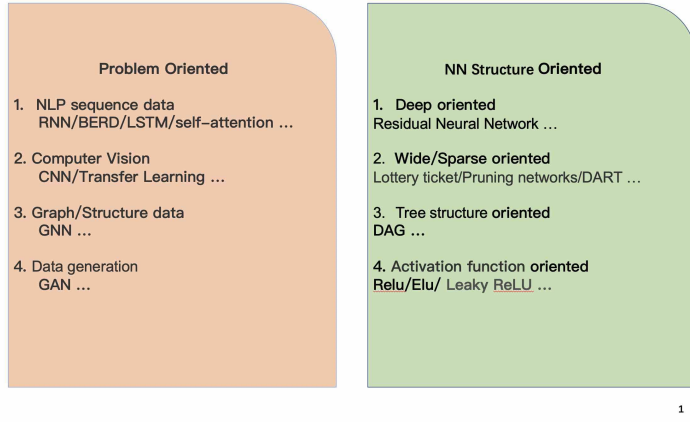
Problem Oriented

1. NLP sequence data
RNN/BERD/LSTM/self-attention …

2. Computer Vision
CNN/Transfer Learning …

3. Graph/Structure data
GNN …

4. Data generation
GAN …

NN Structure Oriented

1. Deep oriented
Residual Neural Network …

2. Wide/Sparse oriented
Lottery ticket/Pruning networks/DART …

3. Tree structure oriented
DAG …

4. Activation function oriented
Relu/Elu/ Leaky ReLU …

1